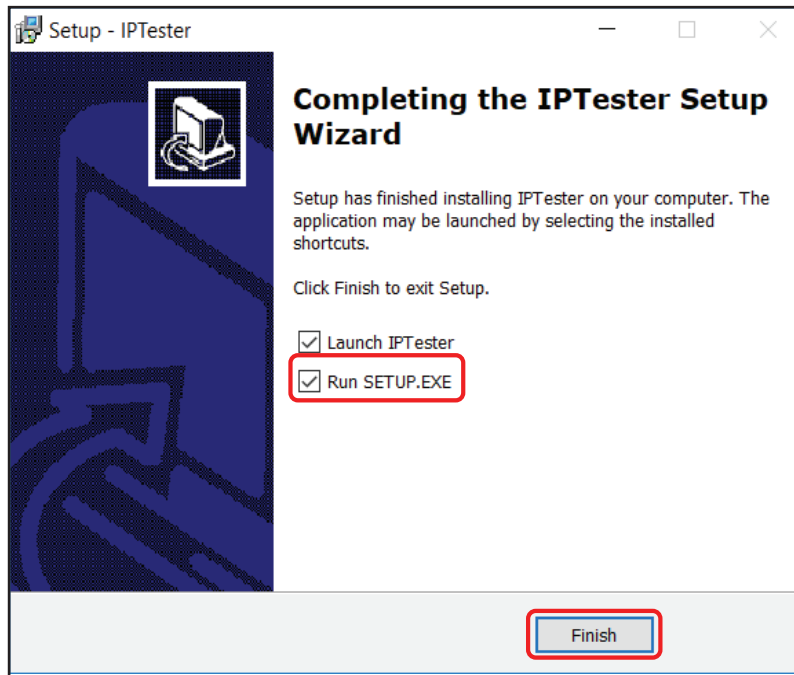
Setup - IPTester

Completing the IPTester Setup Wizard

Setup has finished installing IPTester on your computer. The application may be launched by selecting the installed shortcuts.

Click Finish to exit Setup.

Launch IPTester
Run SETUP.EXE

Finish